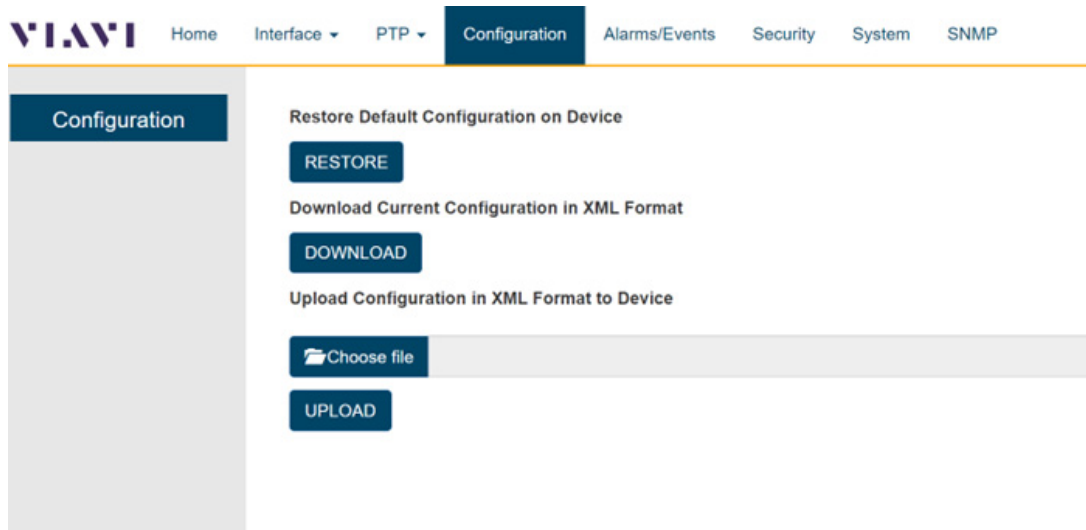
VIAVI Home Interface ▾ PTP ▾ Configuration Alarms/Events Security System SNMP

Configuration

Restore Default Configuration on Device

RESTORE

Download Current Configuration in XML Format

DOWNLOAD

Upload Configuration in XML Format to Device

Choose file

UPLOAD